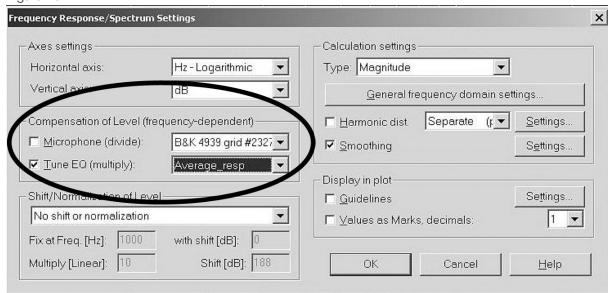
Frequency Response/Spectrum Settings

Axes settings
Horizontal axis: Hz - Logarithmic
Vertical axis: dB

Compensation of Level (frequency-dependent)
Microphone (divide): B&K 4939 grid #2327
Tune EQ (multiply): Average_resp

Shift/Normalization of Level
No shift or normalization
Fix at Freq. [Hz]: 1000 with shift [dB]: 0
Multiply [Linear]: 10 Shift [dB]: 188

Calculation settings
Type: Magnitude
General frequency domain settings...
Harmonic dist. Separate (r Settings...
Smoothing Settings...

Display in plot
Guidelines Settings...
Values as Marks, decimals: 1

OK Cancel Help